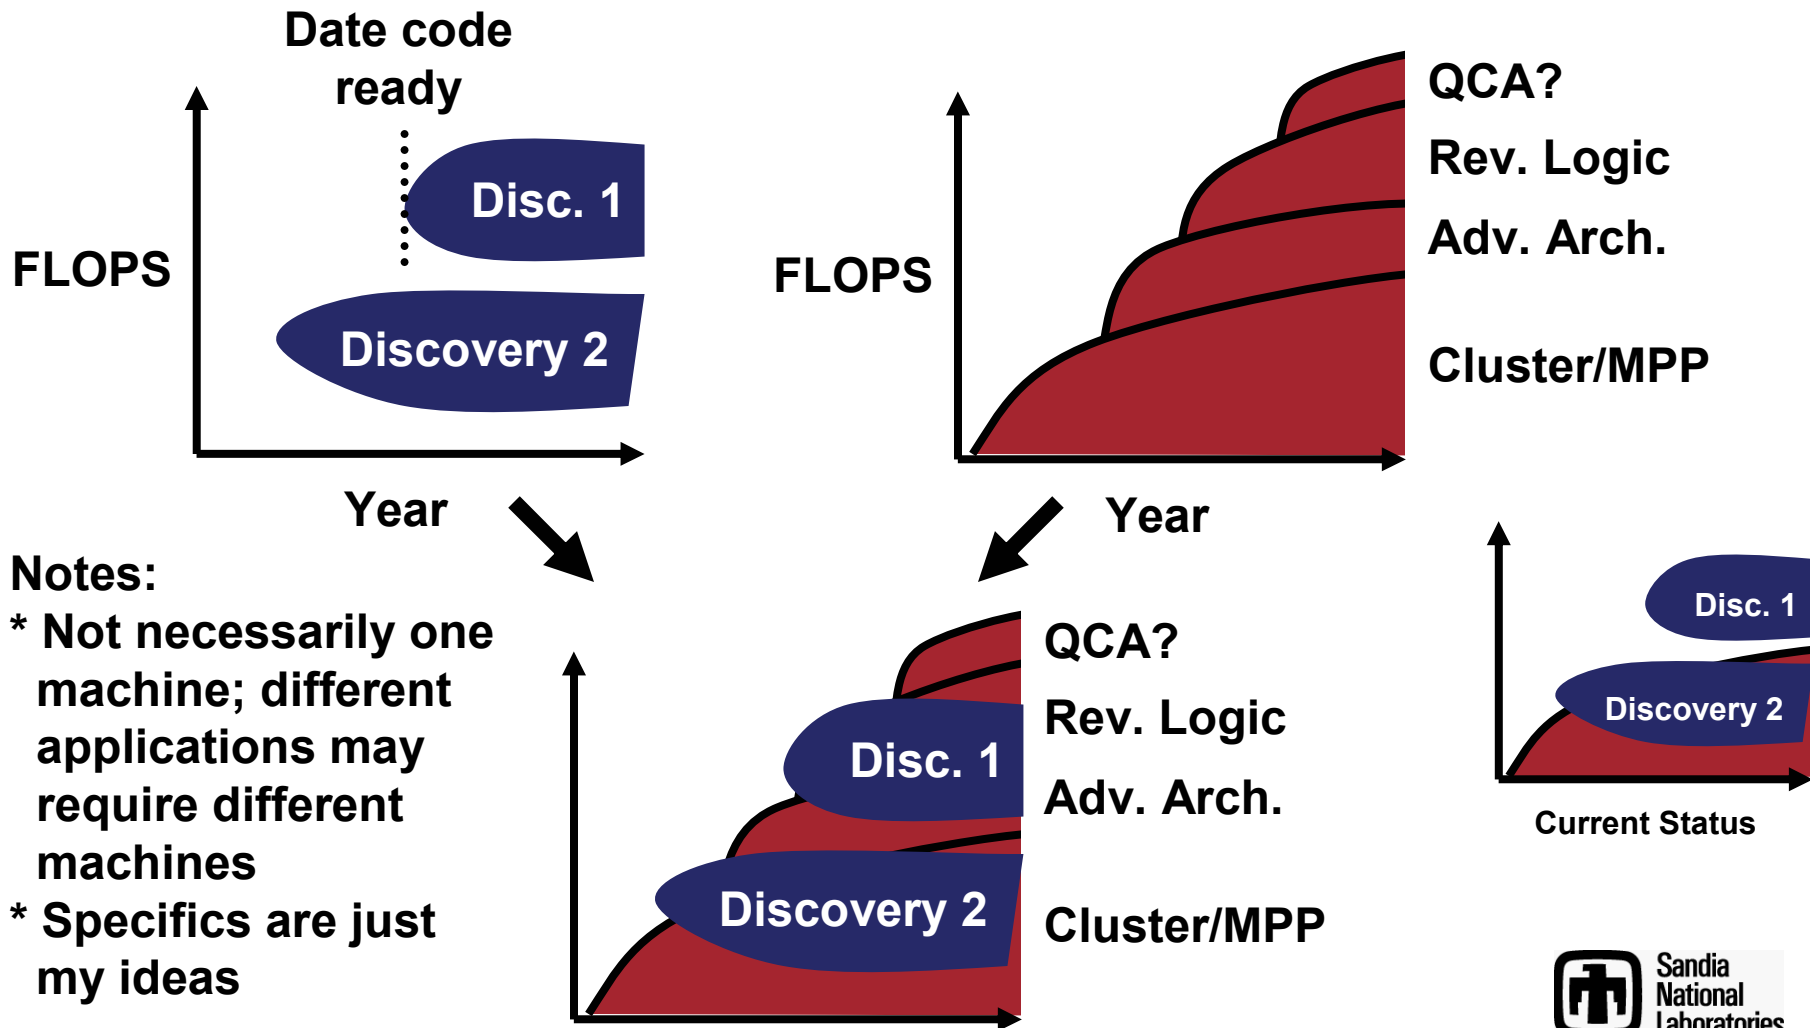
Date code ready

Disc. 1

FLOPS

Discovery 2

Year

QCA?

Rev. Logic

Adv. Arch.

FLOPS

Cluster/MPP

Year

Notes:
* Not necessarily one machine; different applications may require different machines
* Specifics are just my ideas

QCA?

Rev. Logic

Disc. 1

Adv. Arch.

Discovery 2

Cluster/MPP

Disc. 1

Discovery 2

Current Status

Sandia National Laboratories